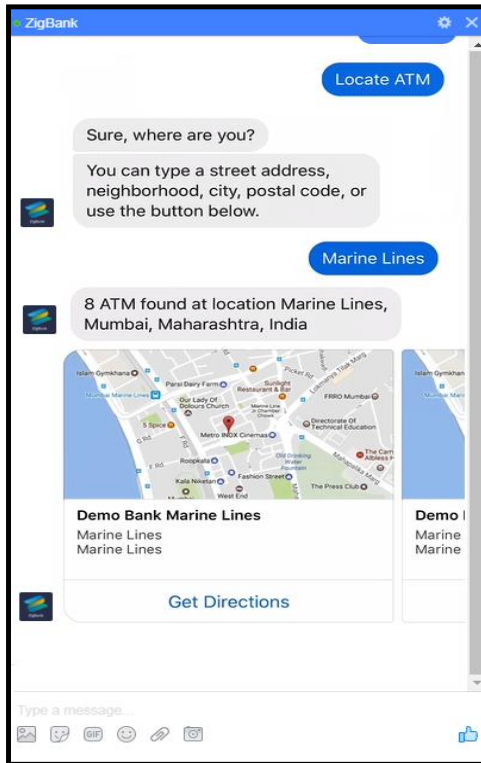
ZigBank

Locate ATM

Sure, where are you?

You can type a street address, neighborhood, city, postal code, or use the button below.

Marine Lines

8 ATM found at location Marine Lines, Mumbai, Maharashtra, India

Islam Gymkhana
Parsi Dairy Farm
Sunlight Restaurant & Bar
Our Lady Of Dolours Church
FRRO Mumbai
Directorate Of Technical Education
5 Spice
Metro INOX Cinemas
Roopkala
Kala Niketan
Fashion Street
The Press Club
West End

Demo Bank Marine Lines
Marine Lines
Marine Lines

Get Directions

Islam Gymkhan
Demo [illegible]
Marine
Marine

Type a message...